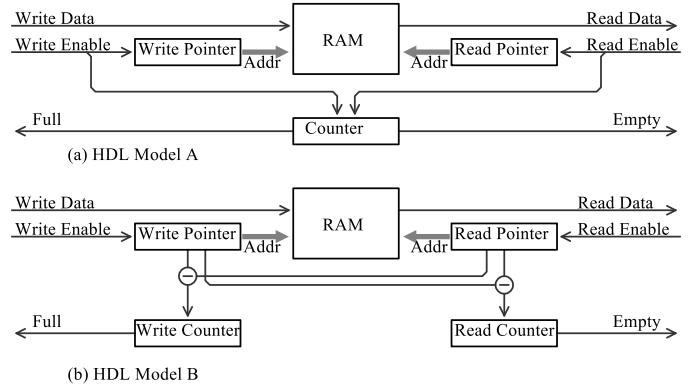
Write Data
Write Enable
Write Pointer
Addr
RAM
Addr
Read Pointer
Read Data
Read Enable
Full
Counter
Empty
(a) HDL Model A

Write Data
Write Enable
Write Pointer
Addr
RAM
Addr
Read Pointer
Read Data
Read Enable
Full
Write Counter
Read Counter
Empty
(b) HDL Model B